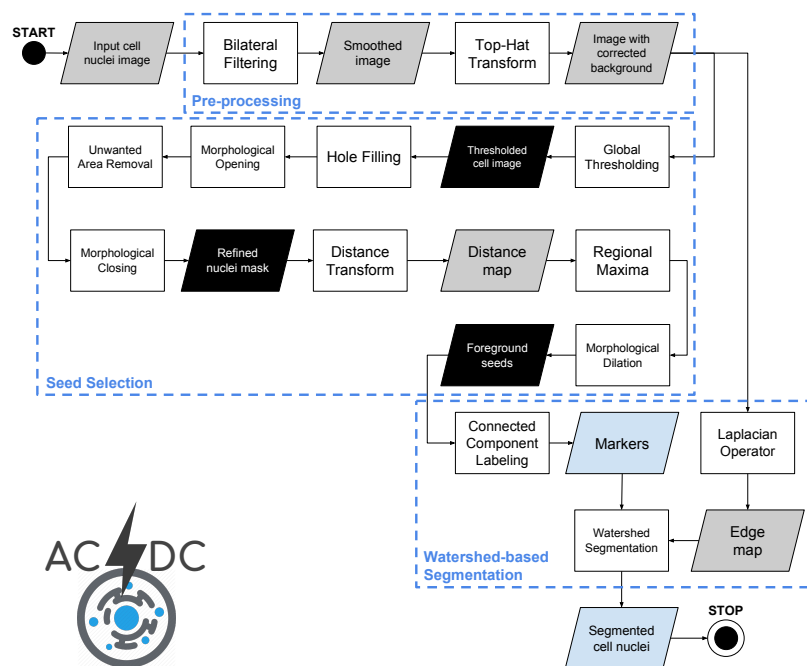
START

Input cell nuclei image

Bilateral Filtering

Smoothed image

Top-Hat Transform

Image with corrected background

Pre-processing

Unwanted Area Removal

Morphological Opening

Hole Filling

Thresholded cell image

Global Thresholding

Morphological Closing

Refined nuclei mask

Distance Transform

Distance map

Regional Maxima

Foreground seeds

Morphological Dilation

Seed Selection

Connected Component Labeling

Markers

Laplacian Operator

Watershed Segmentation

Edge map

Watershed-based Segmentation

AC DC

Segmented cell nuclei

STOP